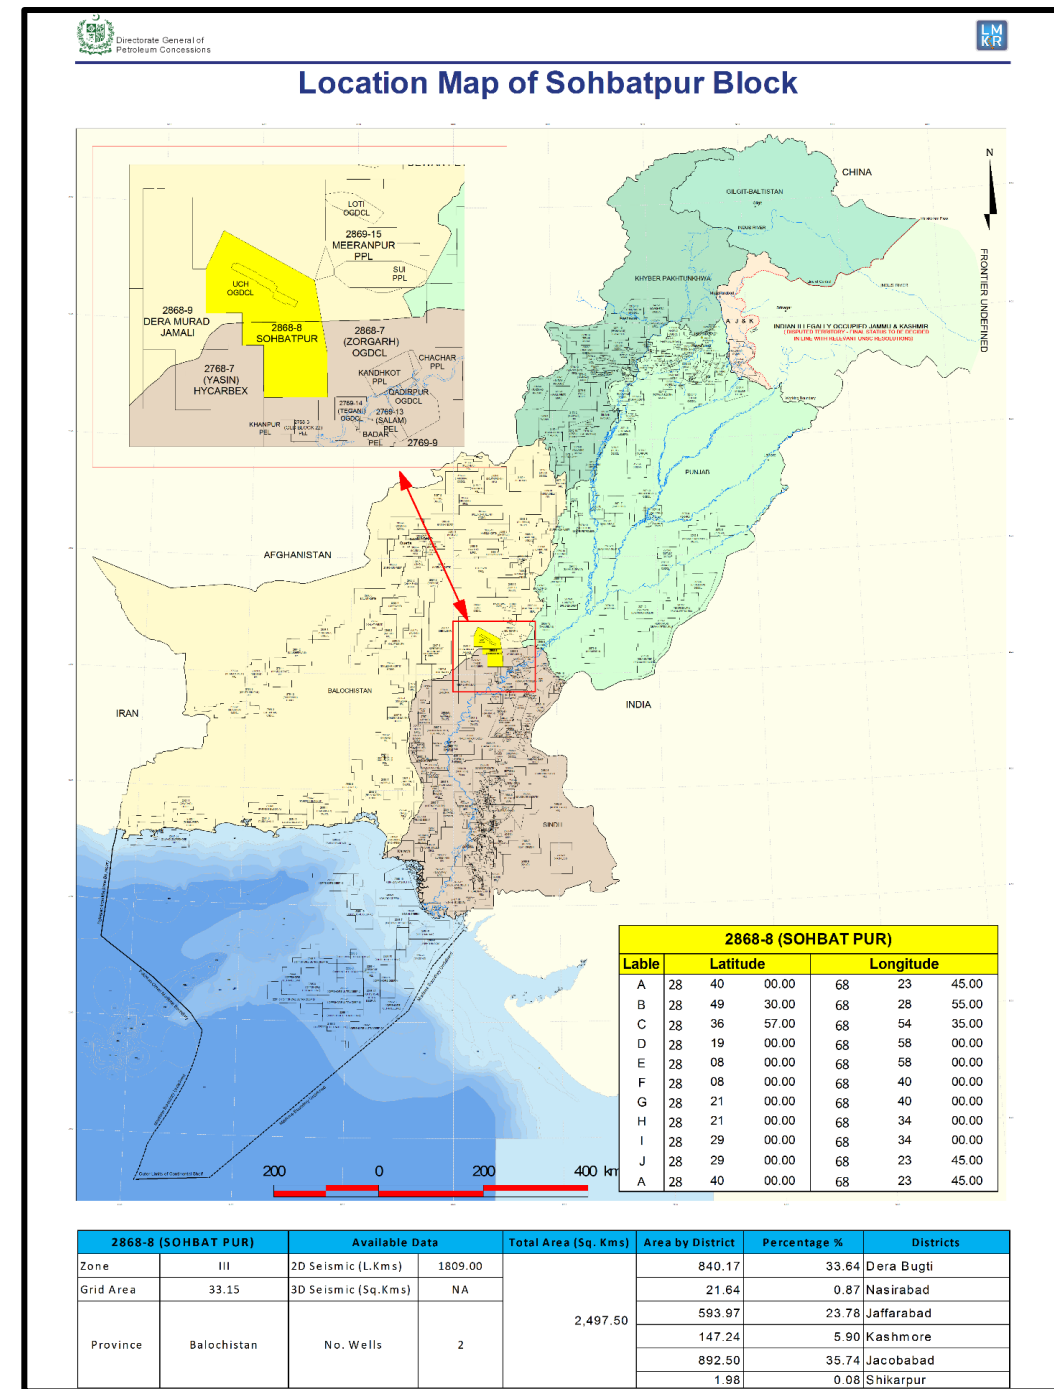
Directorate General of Petroleum Concessions

LM KR

Location Map of Sohbatpur Block

LOTI OGDCL
2869-15 MEERANPUR PPL
SUI PPL
UCH OGDCL
2868-9 DERA MURAD JAMALI
2868-8 SOHBATPUR
2868-7 (ZORGARH) OGDCL
CHACHAR PPL
2768-7 (YASIN) HYCARBEX
KANDHKOT PPL
DADIRPUR OGDCL
2769-14 (TEGANI) OGDCL
2769-13 (SALAM) PEL
KHANPUR PEL
BADAR PEL
2769-9

N
CHINA
GILGIT-BALTISTAN
KHYBER PAKHTUNKHWA
A J & K
INDIAN ILLEGALLY OCCUPIED JAMMU & KASHMIR
FRONTIER UNDEFINED
PUNJAB
AFGHANISTAN
BALOCHISTAN
IRAN
INDIA
SINDH

200 0 200 400 km

| 2868-8 (SOHBAT PUR) | | | | | | |
|---|---|---|---|---|---|---|
| Lable | Latitude | | | Longitude | | |
| A | 28 | 40 | 00.00 | 68 | 23 | 45.00 |
| B | 28 | 49 | 30.00 | 68 | 28 | 55.00 |
| C | 28 | 36 | 57.00 | 68 | 54 | 35.00 |
| D | 28 | 19 | 00.00 | 68 | 58 | 00.00 |
| E | 28 | 08 | 00.00 | 68 | 58 | 00.00 |
| F | 28 | 08 | 00.00 | 68 | 40 | 00.00 |
| G | 28 | 21 | 00.00 | 68 | 40 | 00.00 |
| H | 28 | 21 | 00.00 | 68 | 34 | 00.00 |
| I | 28 | 29 | 00.00 | 68 | 34 | 00.00 |
| J | 28 | 29 | 00.00 | 68 | 23 | 45.00 |
| A | 28 | 40 | 00.00 | 68 | 23 | 45.00 |

| 2868-8 (SOHBAT PUR) | | Available Data | | Total Area (Sq. Kms) | Area by District | Percentage % | Districts |
|---|---|---|---|---|---|---|---|
| Zone | III | 2D Seismic (L.Kms) | 1809.00 | 2,497.50 | 840.17 | 33.64 | Dera Bugti |
| Grid Area | 33.15 | 3D Seismic (Sq.Kms) | NA | | 21.64 | 0.87 | Nasirabad |
| Province | Balochistan | No. Wells | 2 | | 593.97 | 23.78 | Jaffarabad |
| | | | | | 147.24 | 5.90 | Kashmore |
| | | | | | 892.50 | 35.74 | Jacobabad |
| | | | | | 1.98 | 0.08 | Shikarpur |